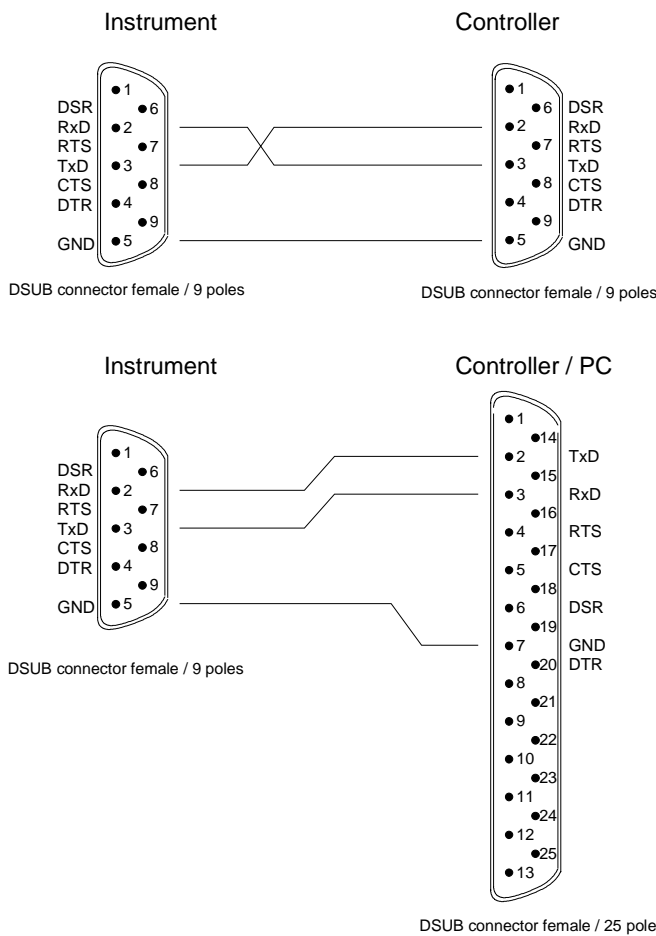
Instrument

Controller

1
DSR 6
RxD 2
RTS 7
TxD 3
CTS 8
DTR 4
9
GND 5

1
6 DSR
2 RxD
7 RTS
3 TxD
8 CTS
4 DTR
9
5 GND

DSUB connector female / 9 poles

DSUB connector female / 9 poles

Instrument

Controller / PC

1
DSR 6
RxD 2
RTS 7
TxD 3
CTS 8
DTR 4
9
GND 5

DSUB connector female / 9 poles

1
14
2 TxD
15
3 RxD
16
4 RTS
17
5 CTS
18
6 DSR
19
7 GND
20 DTR
8
21
9
22
10
23
11
24
12
25
13

DSUB connector female / 25 pole